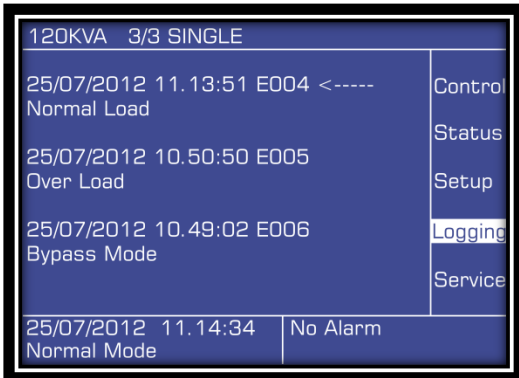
120KVA 3/3 SINGLE

25/07/2012 11.13:51 E004 <-----
Normal Load

25/07/2012 10.50:50 E005
Over Load

25/07/2012 10.49:02 E006
Bypass Mode

Control

Status

Setup

Logging

Service

25/07/2012 11.14:34
Normal Mode

No Alarm